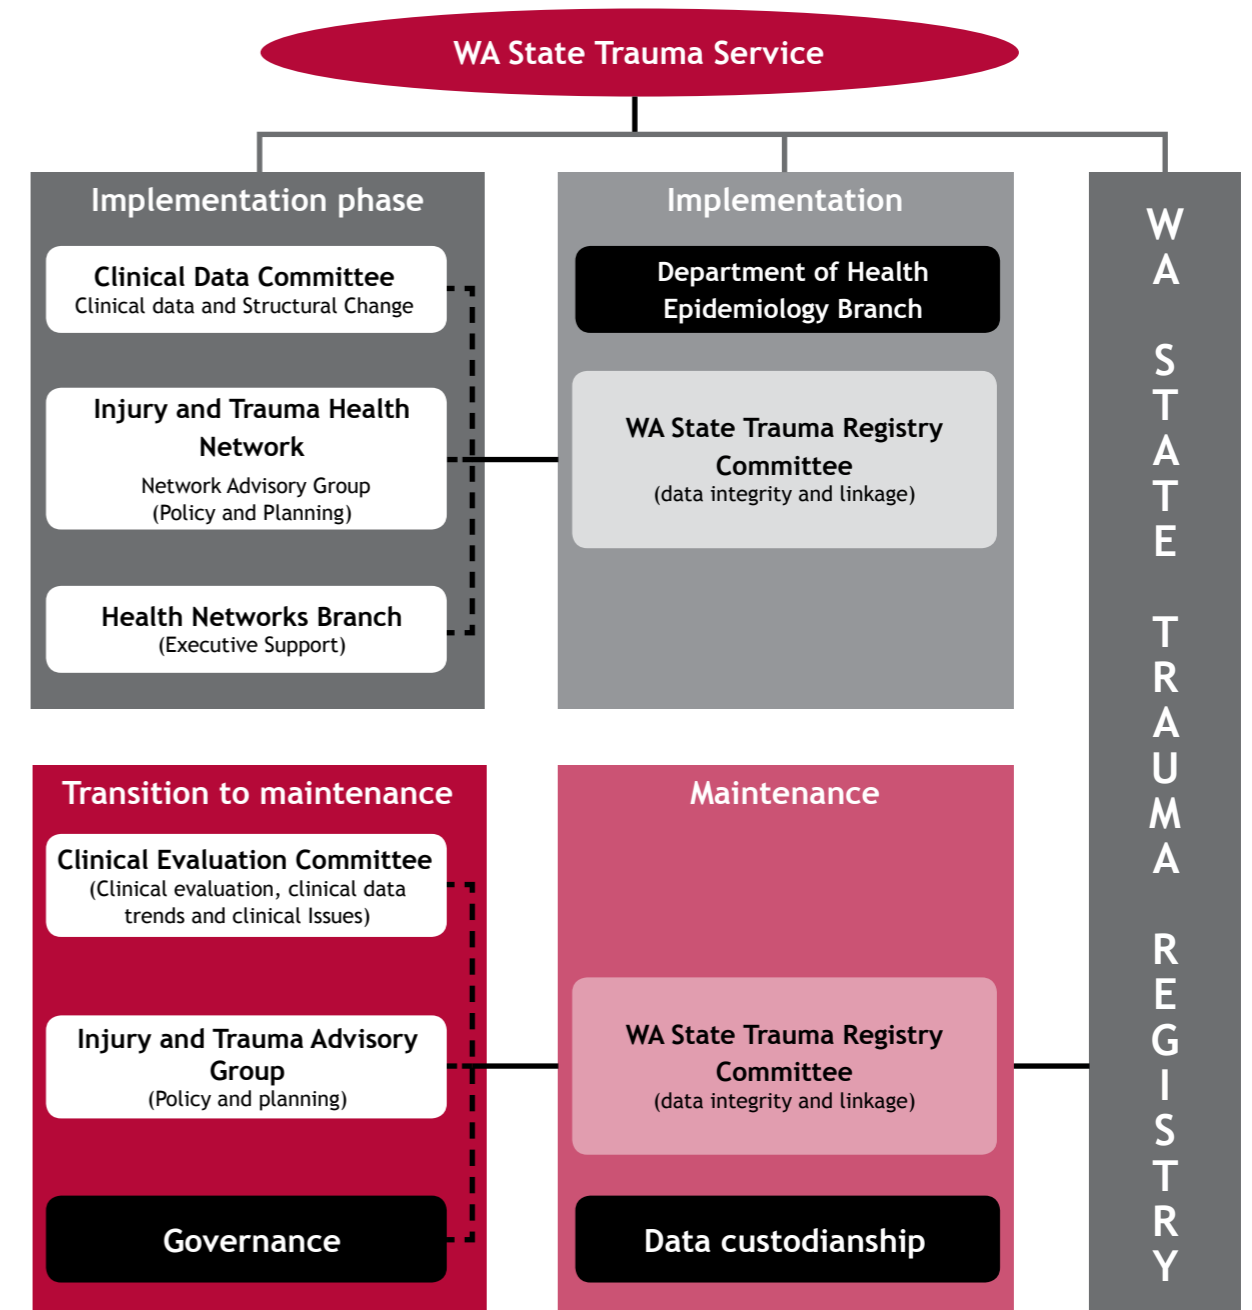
WA State Trauma Service

Implementation phase

Clinical Data Committee
Clinical data and Structural Change

Injury and Trauma Health Network
Network Advisory Group
(Policy and Planning)

Health Networks Branch
(Executive Support)

Implementation

Department of Health Epidemiology Branch

WA State Trauma Registry Committee
(data integrity and linkage)

WA STATE TRAUMA REGISTRY

Transition to maintenance

Clinical Evaluation Committee
(Clinical evaluation, clinical data trends and clinical Issues)

Injury and Trauma Advisory Group
(Policy and planning)

Governance

Maintenance

WA State Trauma Registry Committee
(data integrity and linkage)

Data custodianship